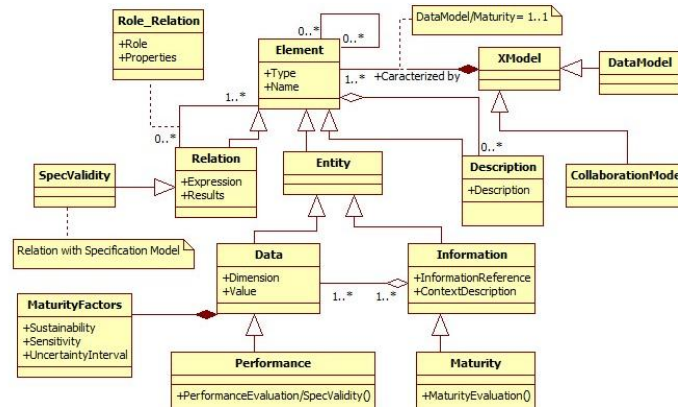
Role_Relation
+Role
+Properties

0..*
0..*

DataModel/Maturity= 1..1

Element
+Type
+Name

1..*
+Caracterized by

XModel

DataModel

1..*
0..*

Relation
+Expression
+Results

Entity

0..*

Description
+Description

SpecValidity

CollaborationMode

Relation with Specification Model

Data
+Dimension
+Value

1..*
1..*

Information
+InformationReference
+ContextDescription

MaturityFactors
+Sustainability
+Sensitivity
+UncertaintyInterval

Performance
+PerformanceEvaluation/SpecValidity()

Maturity
+MaturityEvaluation()